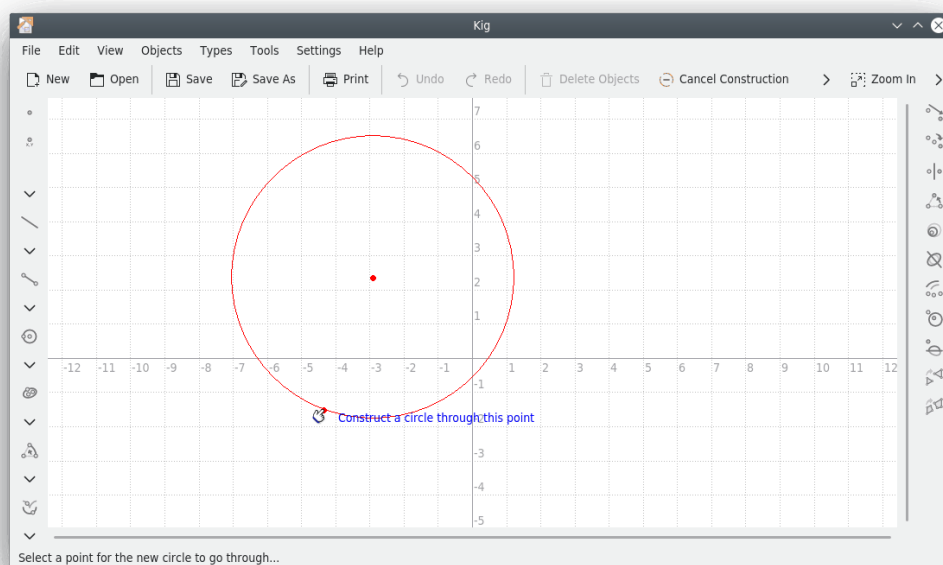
Kig

File Edit View Objects Types Tools Settings Help

New Open Save Save As Print Undo Redo Delete Objects Cancel Construction Zoom In

7
6
5
4
3
2
1
-12 -11 -10 -9 -8 -7 -6 -5 -4 -3 -2 -1 1 2 3 4 5 6 7 8 9 10 11 12
-1
-3
-4
-5

Construct a circle through this point

Select a point for the new circle to go through...